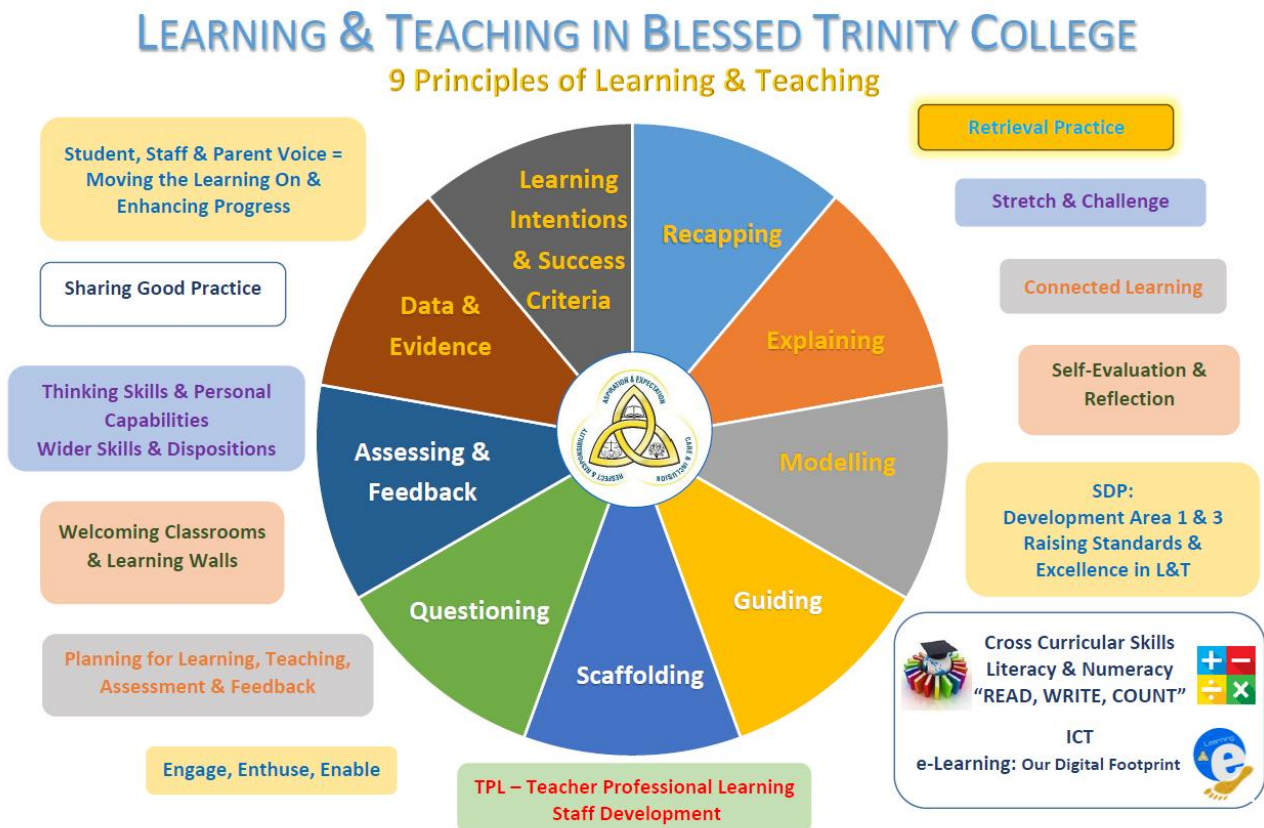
LEARNING & TEACHING IN BLESSED TRINITY COLLEGE

9 Principles of Learning & Teaching

Student, Staff & Parent Voice = Moving the Learning On & Enhancing Progress

Sharing Good Practice

Thinking Skills & Personal Capabilities
Wider Skills & Dispositions

Welcoming Classrooms & Learning Walls

Planning for Learning, Teaching, Assessment & Feedback

Engage, Enthuse, Enable

Learning Intentions & Success Criteria

Recapping

Explaining

Modelling

Guiding

Scaffolding

Questioning

Assessing & Feedback

Data & Evidence

ASPIRATION & EXPECTATION
CARE & INCLUSION
RESPECT & RESPONSIBILITY

Retrieval Practice

Stretch & Challenge

Connected Learning

Self-Evaluation & Reflection

SDP:
Development Area 1 & 3
Raising Standards & Excellence in L&T

Cross Curricular Skills
Literacy & Numeracy
"READ, WRITE, COUNT"

ICT
e-Learning: Our Digital Footprint

Learning

TPL – Teacher Professional Learning
Staff Development